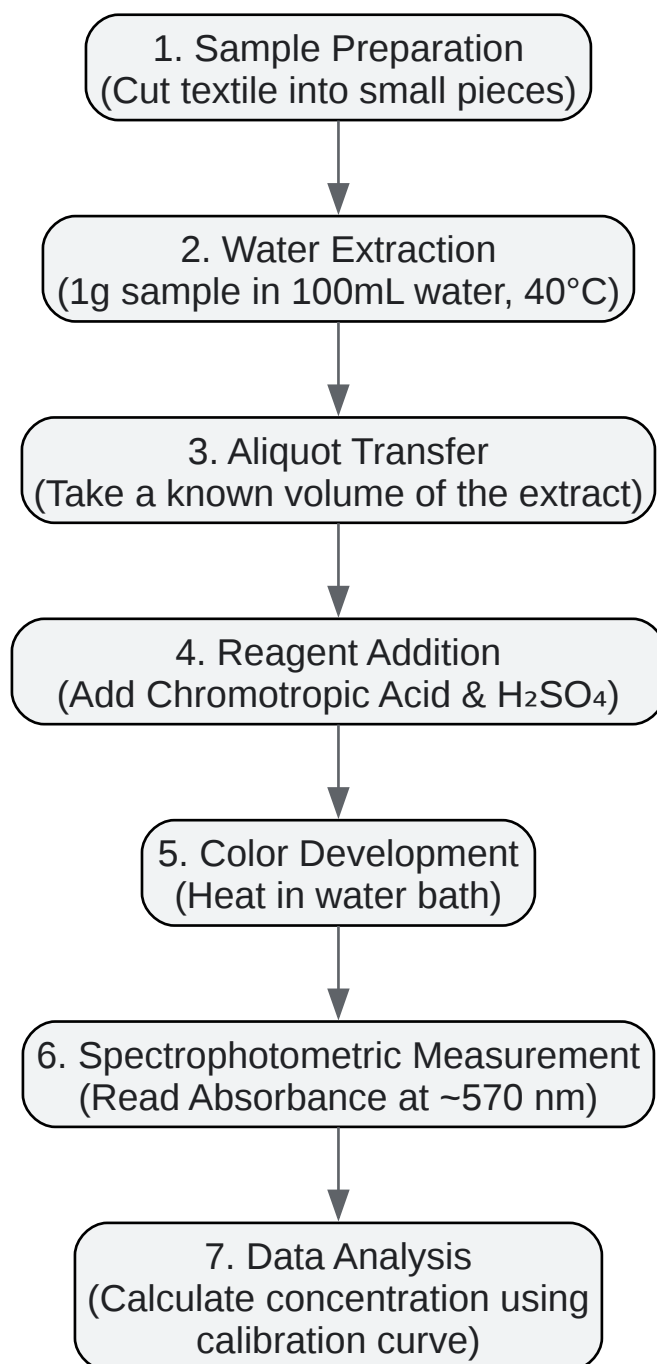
1. Sample Preparation
(Cut textile into small pieces)

2. Water Extraction
(1g sample in 100mL water, 40°C)

3. Aliquot Transfer
(Take a known volume of the extract)

4. Reagent Addition
(Add Chromotropic Acid & $H_2SO_4$)

5. Color Development
(Heat in water bath)

6. Spectrophotometric Measurement
(Read Absorbance at ~570 nm)

7. Data Analysis
(Calculate concentration using calibration curve)